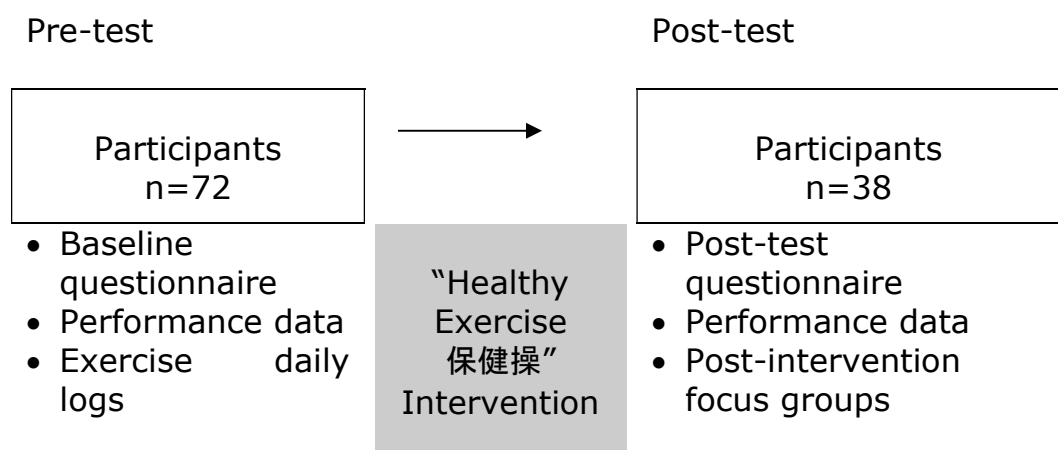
Pre-test

Participants
n=72

- Baseline questionnaire
- Performance data
- Exercise daily logs

“Healthy Exercise 保健操” Intervention

Post-test

Participants
n=38

- Post-test questionnaire
- Performance data
- Post-intervention focus groups